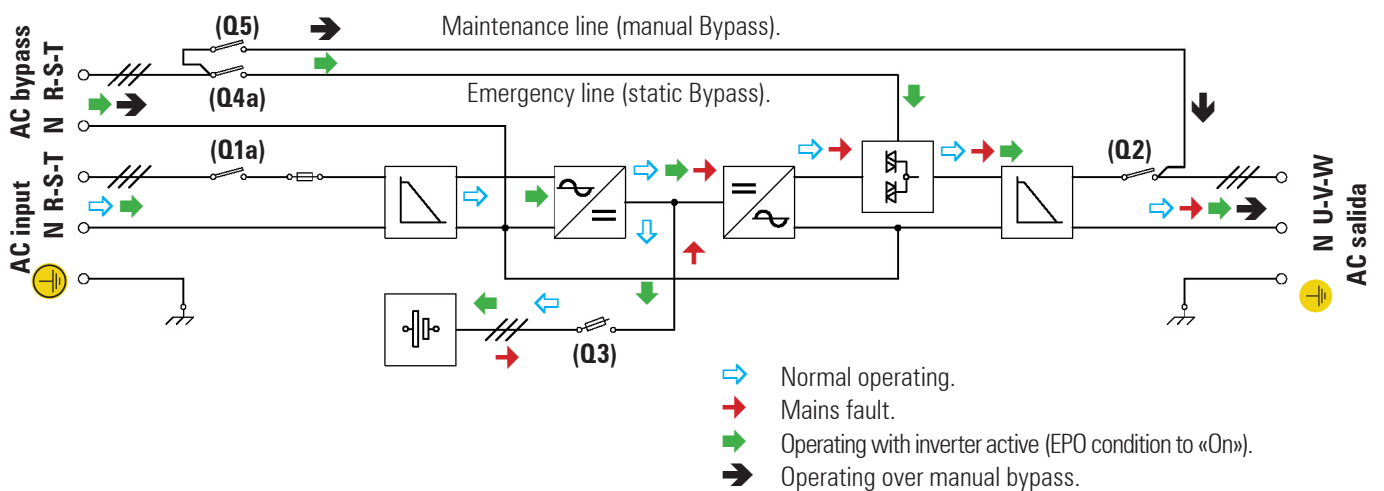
(Q5)
Maintenance line (manual Bypass).
AC bypass
R-S-T
N
(Q4a)
Emergency line (static Bypass).
(Q1a)
AC input
R-S-T
N
(Q2)
N U-V-W
AC salida
(Q3)
Normal operating.
Mains fault.
Operating with inverter active (EPO condition to «On»).
Operating over manual bypass.